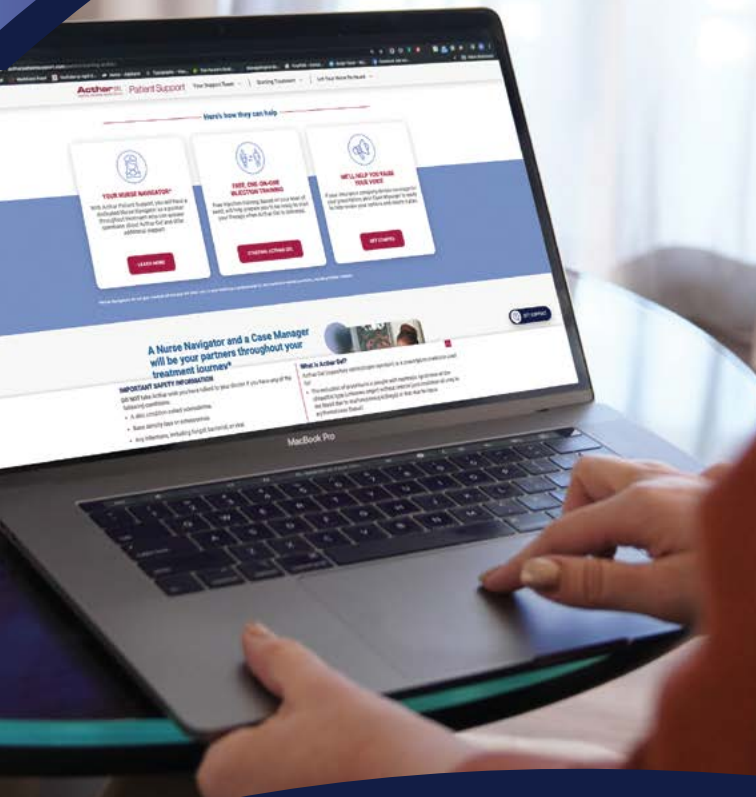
Acthar Patient Support Your Support Team Starting Treatment Let Your Voice Be Heard

Here's how they can help

YOUR NURSE NAVIGATOR*

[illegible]

LEARN MORE

FREE, ONE-ON-ONE INJECTION TRAINING

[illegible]

STARTING ACTHAR GEL

WE'LL HELP YOU RAISE YOUR VOICE

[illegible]

GET STARTED

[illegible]

GET SUPPORT

A Nurse Navigator and a Case Manager will be your partners throughout your treatment journey*

IMPORTANT SAFETY INFORMATION

DO NOT take Acthar until you have talked to your doctor if you have any of the following conditions:

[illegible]

What is Acthar Gel?

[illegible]

MacBook Pro